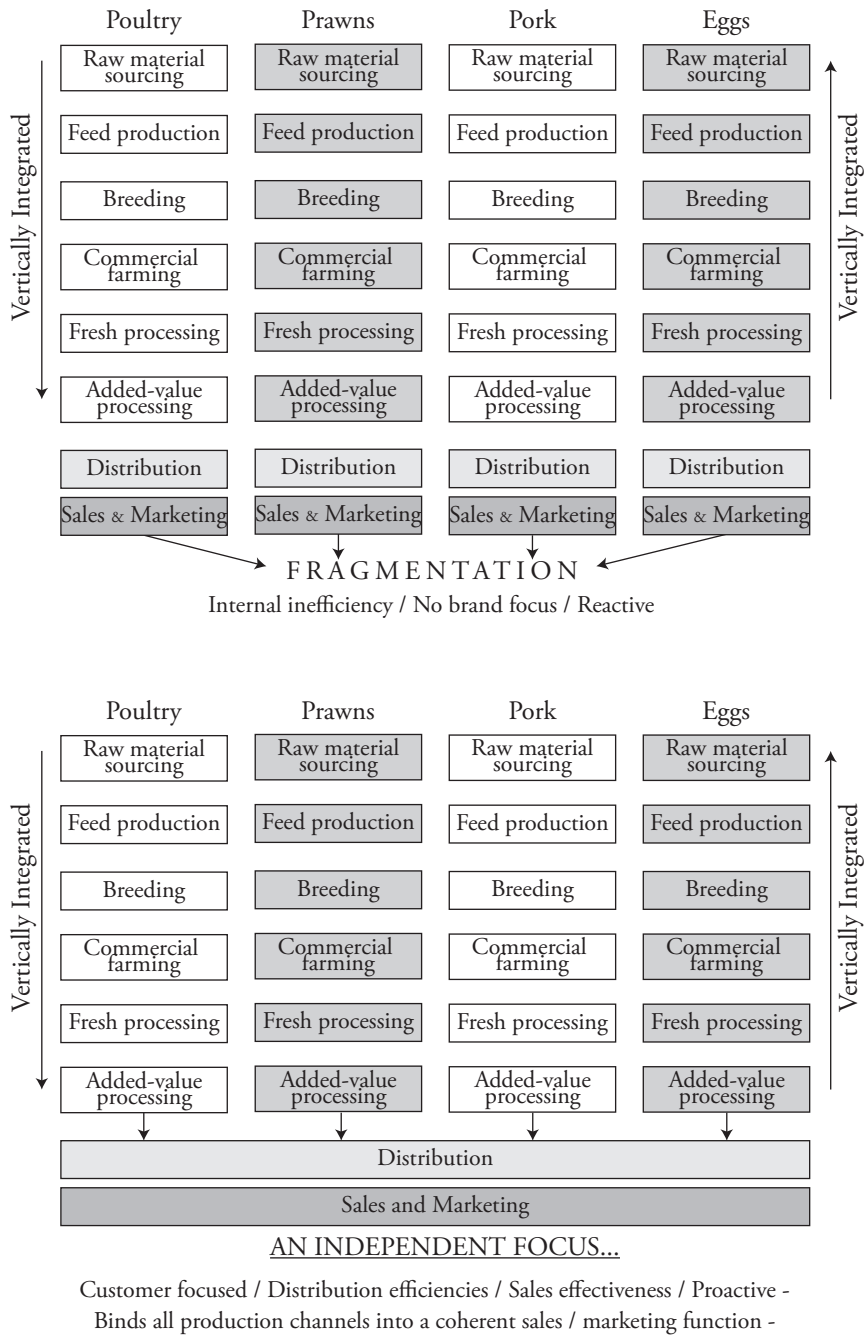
Poultry
Prawns
Pork
Eggs

Vertically Integrated

Raw material sourcing
Feed production
Breeding
Commercial farming
Fresh processing
Added-value processing
Distribution
Sales & Marketing

Raw material sourcing
Feed production
Breeding
Commercial farming
Fresh processing
Added-value processing
Distribution
Sales & Marketing

Raw material sourcing
Feed production
Breeding
Commercial farming
Fresh processing
Added-value processing
Distribution
Sales & Marketing

Raw material sourcing
Feed production
Breeding
Commercial farming
Fresh processing
Added-value processing
Distribution
Sales & Marketing

Vertically Integrated

FRAGMENTATION
Internal inefficiency / No brand focus / Reactive

Poultry
Prawns
Pork
Eggs

Vertically Integrated

Raw material sourcing
Feed production
Breeding
Commercial farming
Fresh processing
Added-value processing

Raw material sourcing
Feed production
Breeding
Commercial farming
Fresh processing
Added-value processing

Raw material sourcing
Feed production
Breeding
Commercial farming
Fresh processing
Added-value processing

Raw material sourcing
Feed production
Breeding
Commercial farming
Fresh processing
Added-value processing

Vertically Integrated

Distribution
Sales and Marketing

AN INDEPENDENT FOCUS...

Customer focused / Distribution efficiencies / Sales effectiveness / Proactive - Binds all production channels into a coherent sales / marketing function -